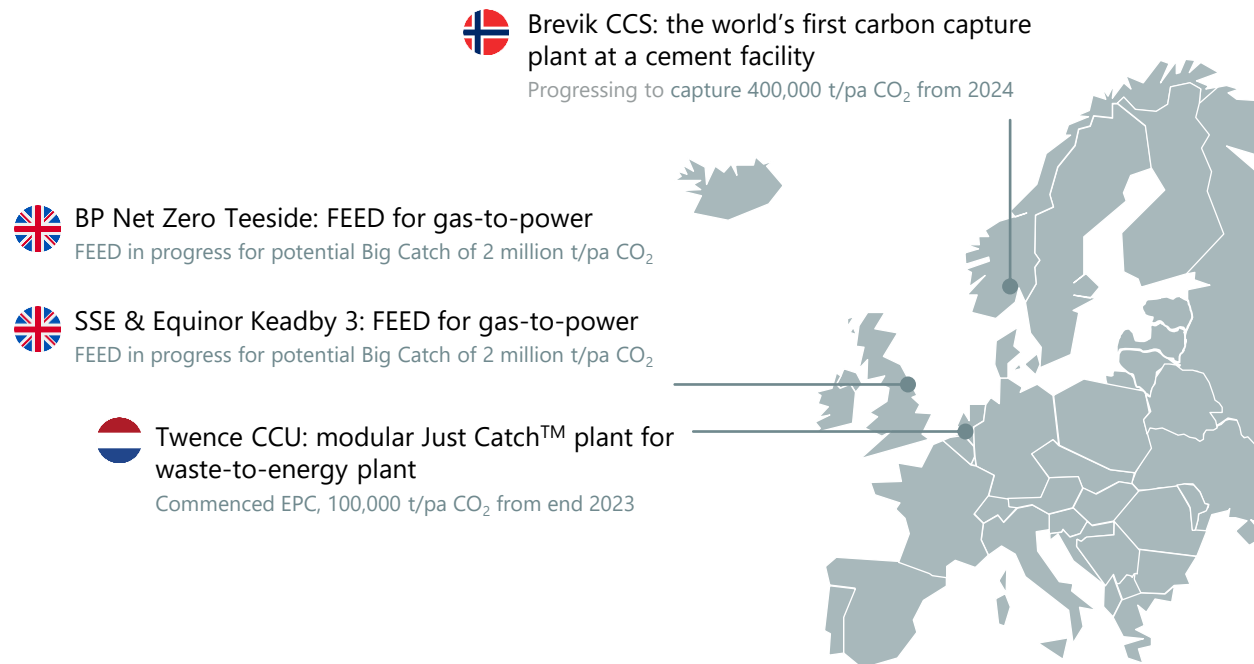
Brevik CCS: the world’s first carbon capture plant at a cement facility

Progressing to capture 400,000 t/pa $CO_2$ from 2024

BP Net Zero Teeside: FEED for gas-to-power

FEED in progress for potential Big Catch of 2 million t/pa $CO_2$

SSE & Equinor Keadby 3: FEED for gas-to-power

FEED in progress for potential Big Catch of 2 million t/pa $CO_2$

Twence CCU: modular Just Catch$^{TM}$ plant for waste-to-energy plant

Commenced EPC, 100,000 t/pa $CO_2$ from end 2023